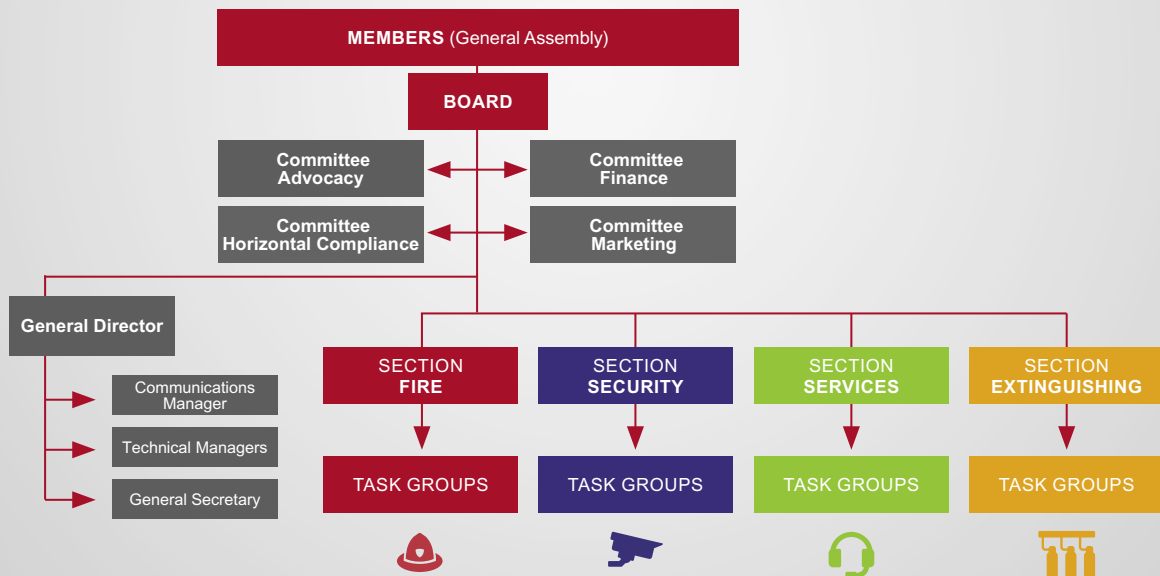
MEMBERS (General Assembly)

BOARD

Committee Advocacy

Committee Finance

Committee Horizontal Compliance

Committee Marketing

General Director

Communications Manager

Technical Managers

General Secretary

SECTION FIRE

TASK GROUPS

SECTION SECURITY

TASK GROUPS

SECTION SERVICES

TASK GROUPS

SECTION EXTINGUISHING

TASK GROUPS